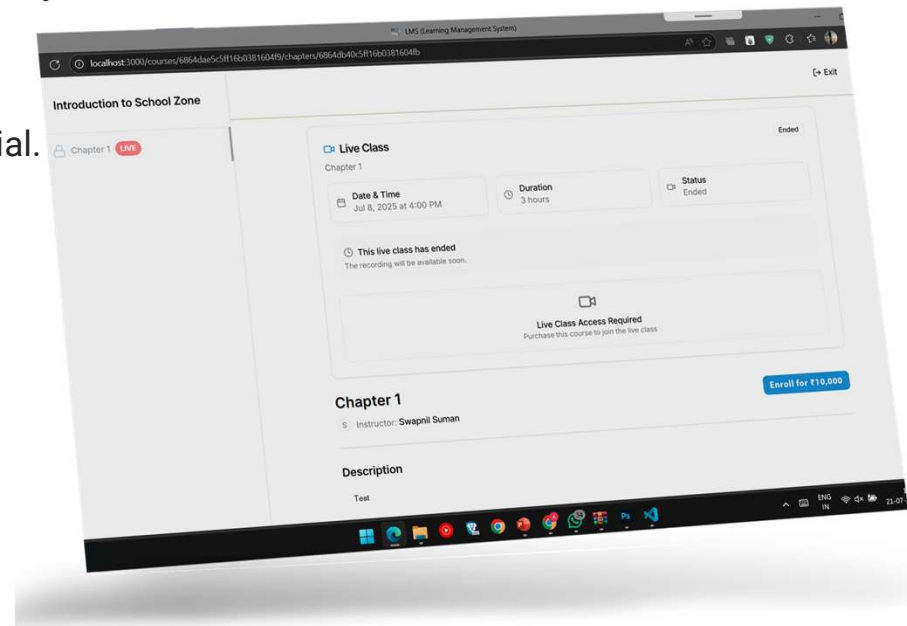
ial.

LMS (Learning Management System)

localhost:3000/courses/6864dae5c5ff16b0381604f9/chapters/6864db40c5ff16b0381604fb

Exit

Introduction to School Zone

Chapter 1 LIVE

Ended

Live Class

Chapter 1

Date & Time
Jul 8, 2025 at 4:00 PM

Duration
3 hours

Status
Ended

This live class has ended
The recording will be available soon.

Live Class Access Required
Purchase this course to join the live class

Chapter 1

Enroll for ₹10,000

S Instructor: Swapnil Suman

Description

Test

ENG IN

21-07